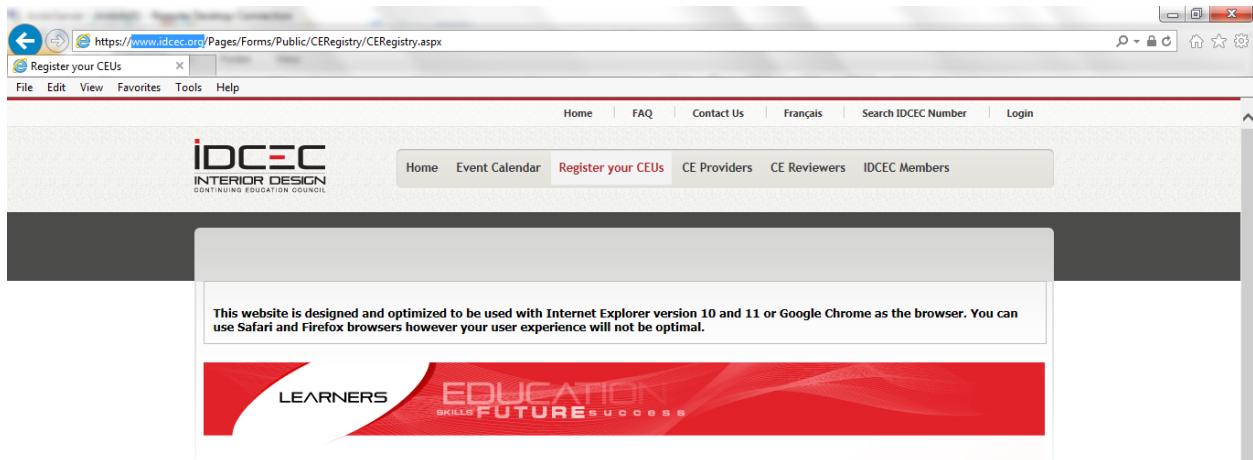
https://www.idcec.org/Pages/Forms/Public/CERegistry/CERegistry.aspx

Register your CEUs

File Edit View Favorites Tools Help

Home | FAQ | Contact Us | Français | Search IDCEC Number | Login

IDCEC
INTERIOR DESIGN
CONTINUING EDUCATION COUNCIL

Home Event Calendar Register your CEUs CE Providers CE Reviewers IDCEC Members

This website is designed and optimized to be used with Internet Explorer version 10 and 11 or Google Chrome as the browser. You can use Safari and Firefox browsers however your user experience will not be optimal.

LEARNERS EDUCATION SKILLS FUTURE SUCCESS